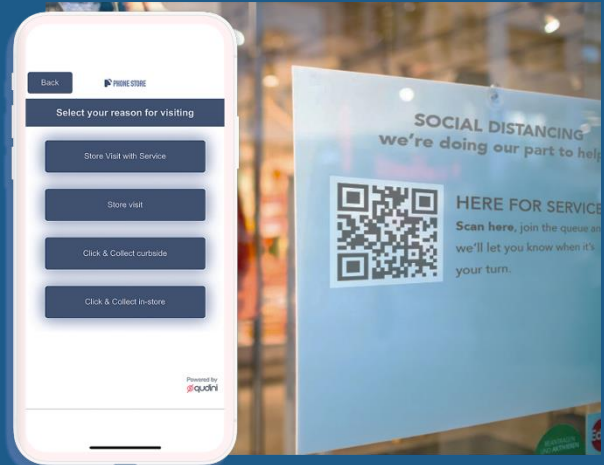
Back

PHONE STORE

Select your reason for visiting

Store Visit with Service

Store visit

Click & Collect curbside

Click & Collect in-store

Powered by
qudini

SOCIAL DISTANCING
we're doing our part to help

HERE FOR SERVICE
Scan here, join the queue and we'll let you know when it's your turn.